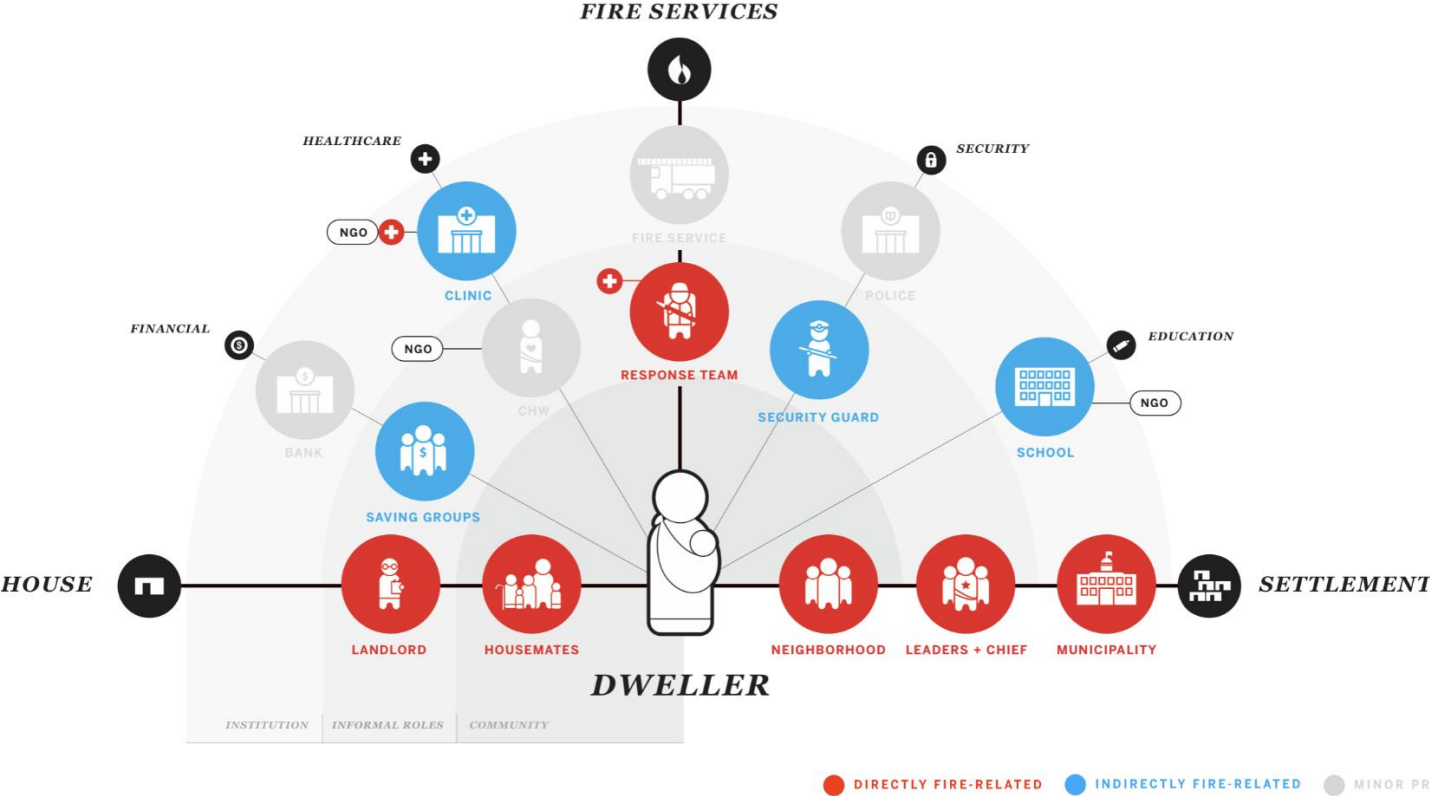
FIRE SERVICES

HEALTHCARE

SECURITY

NGO

CLINIC

FIRE SERVICE

POLICE

FINANCIAL

NGO

RESPONSE TEAM

EDUCATION

CHW

SECURITY GUARD

SCHOOL

NGO

BANK

SAVING GROUPS

HOUSE

SETTLEMENT

LANDLORD

HOUSEMATES

NEIGHBORHOOD

LEADERS + CHIEF

MUNICIPALITY

DWELLER

INSTITUTION

INFORMAL ROLES

COMMUNITY

DIRECTLY FIRE-RELATED

INDIRECTLY FIRE-RELATED

MINOR PR